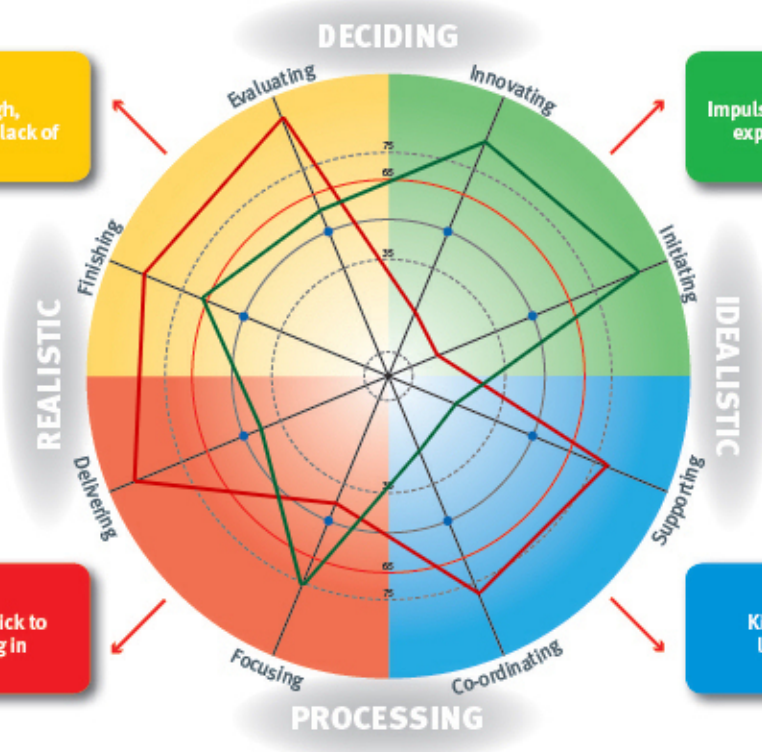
DECIDING

gh, lack of

Impuls exp

Evaluating

Innovating

Finishing

Initiating

REALISTIC

IDEALISTIC

75

65

35

35

65

75

Delivering

Supporting

ick to g in

K l

Focusing

Co-ordinating

PROCESSING